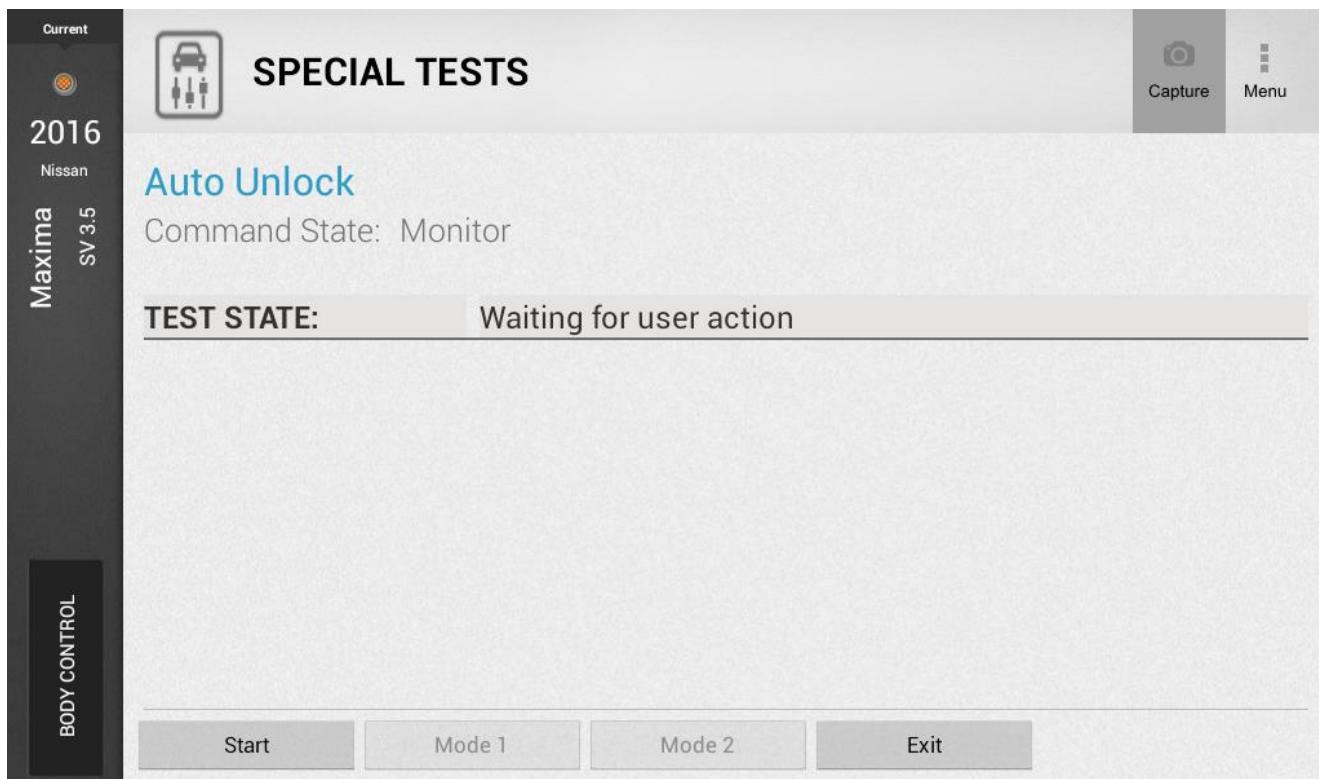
Current

2016

Nissan

Maxima

SV 3.5

BODY CONTROL

SPECIAL TESTS

Capture

Menu

Auto Unlock

Command State: Monitor

| TEST STATE: | Waiting for user action |
|---|---|

Start

Mode 1

Mode 2

Exit